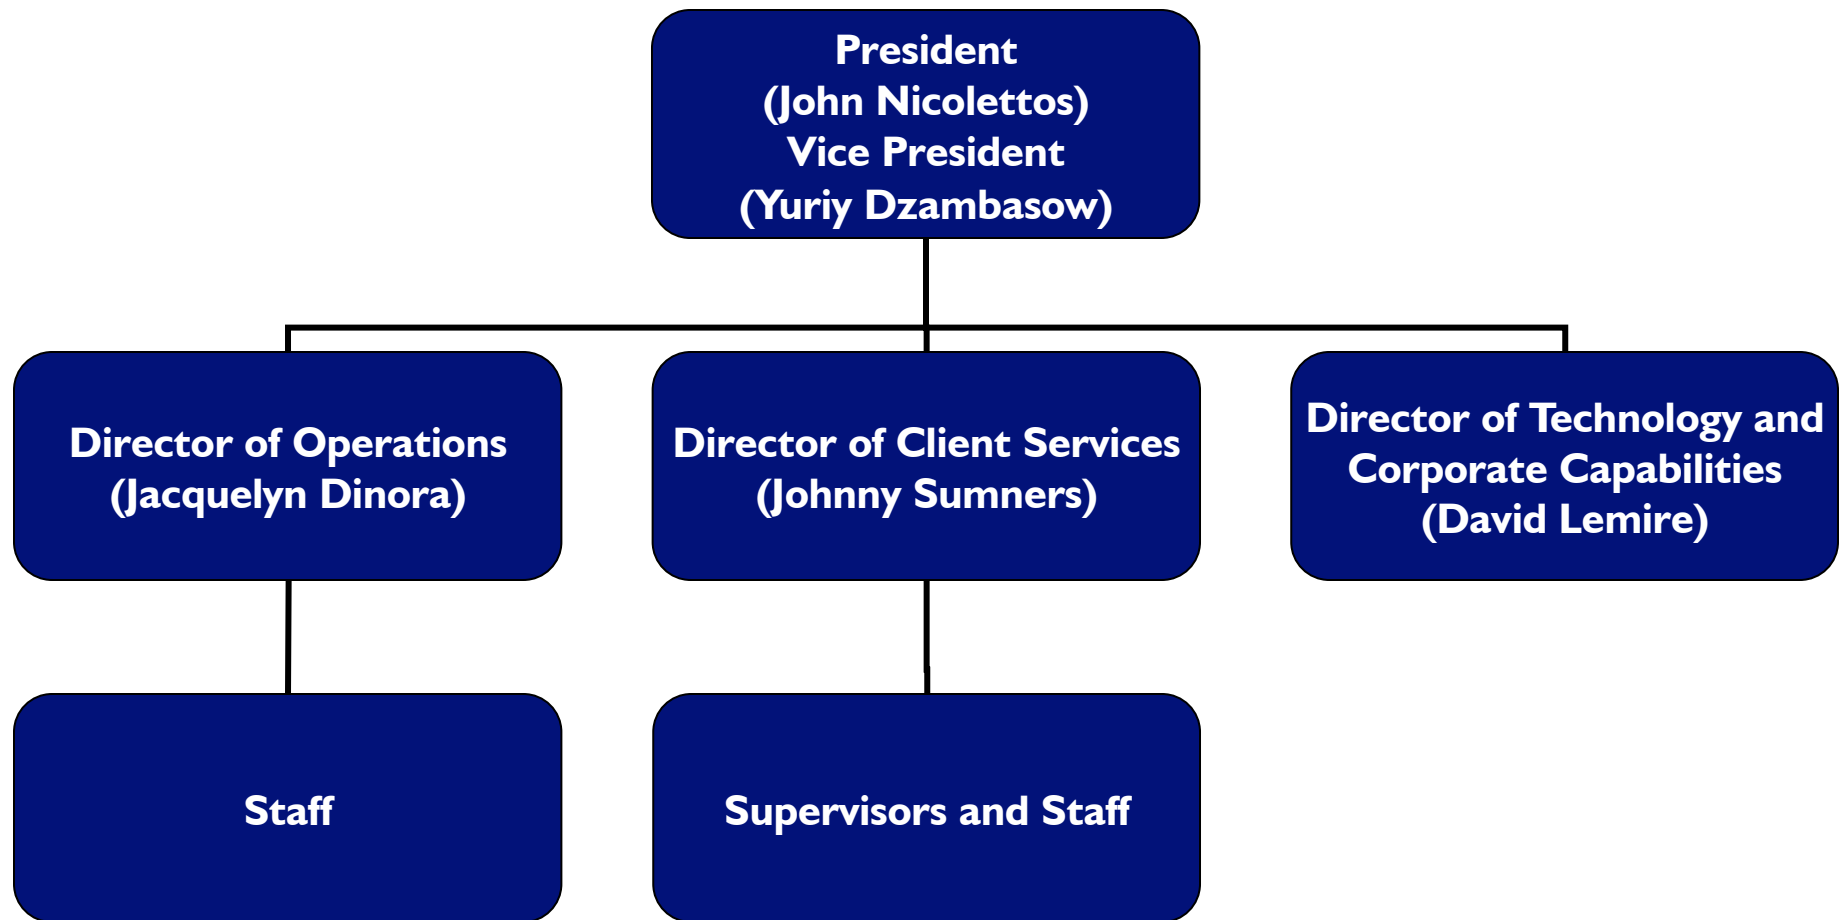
President
(John Nicolettos)
Vice President
(Yuriy Dzambasow)

Director of Operations
(Jacquelyn Dinora)

Director of Client Services
(Johnny Sumners)

Director of Technology and Corporate Capabilities
(David Lemire)

Staff

Supervisors and Staff